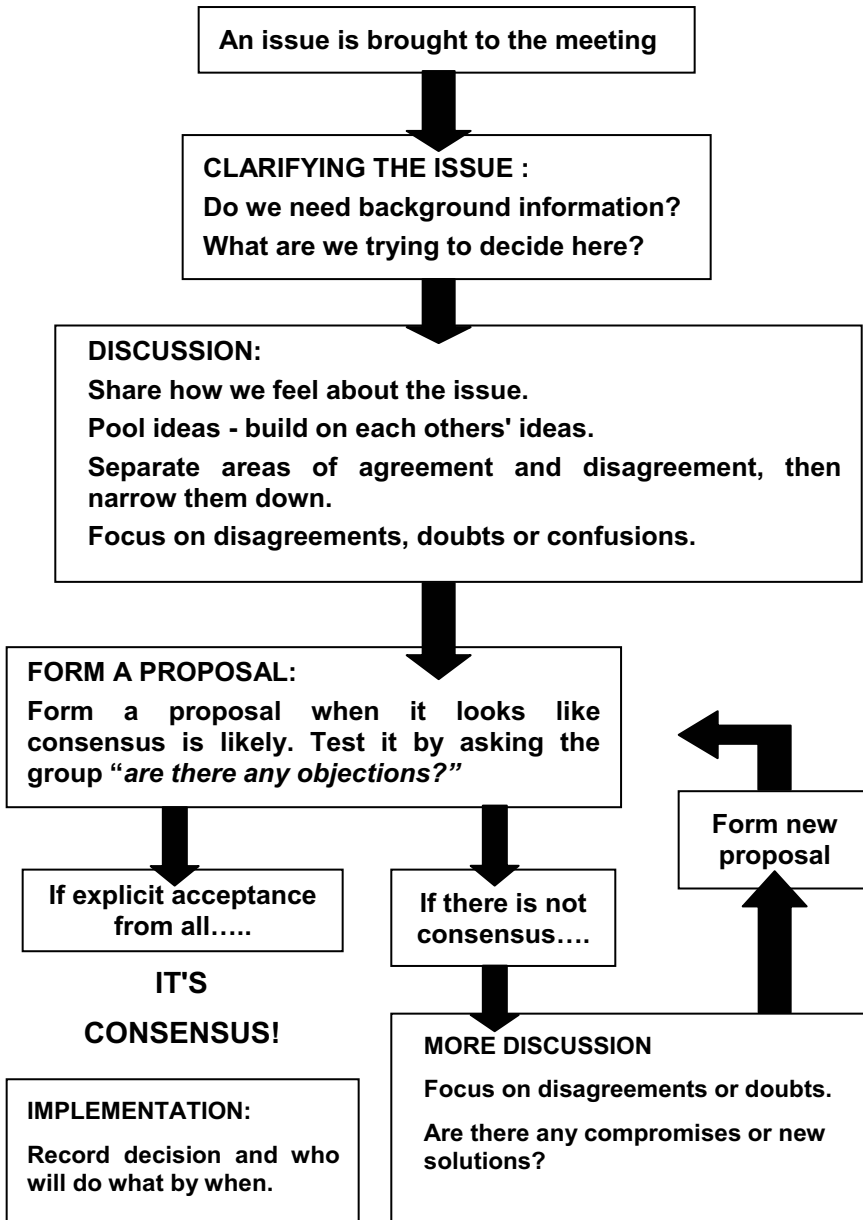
An issue is brought to the meeting

CLARIFYING THE ISSUE :
Do we need background information?
What are we trying to decide here?

DISCUSSION:
Share how we feel about the issue.
Pool ideas - build on each others' ideas.
Separate areas of agreement and disagreement, then narrow them down.
Focus on disagreements, doubts or confusions.

FORM A PROPOSAL:
Form a proposal when it looks like consensus is likely. Test it by asking the group "*are there any objections?"*

If explicit acceptance from all…..

IT'S

CONSENSUS!

If there is not consensus….

Form new proposal

IMPLEMENTATION:
Record decision and who will do what by when.

MORE DISCUSSION
Focus on disagreements or doubts.
Are there any compromises or new solutions?